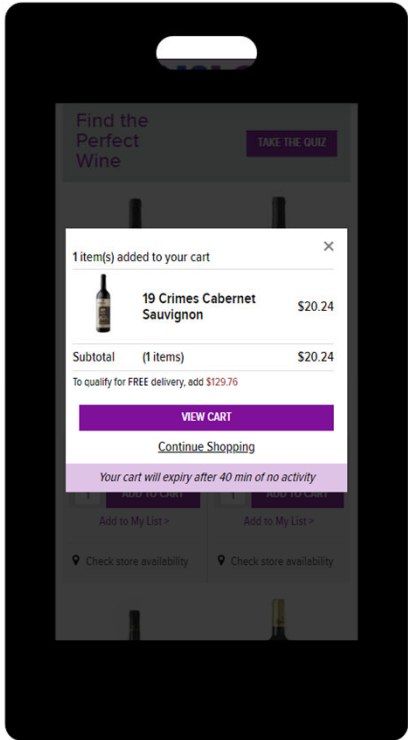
Find the Perfect Wine

TAKE THE QUIZ

1 item(s) added to your cart

×

19 Crimes Cabernet Sauvignon

$20.24

Subtotal (1 items) $20.24

To qualify for FREE delivery, add $129.76

VIEW CART

Continue Shopping

Your cart will expiry after 40 min of no activity

ADD TO CART

ADD TO CART

Add to My List >

Add to My List >

Check store availability

Check store availability